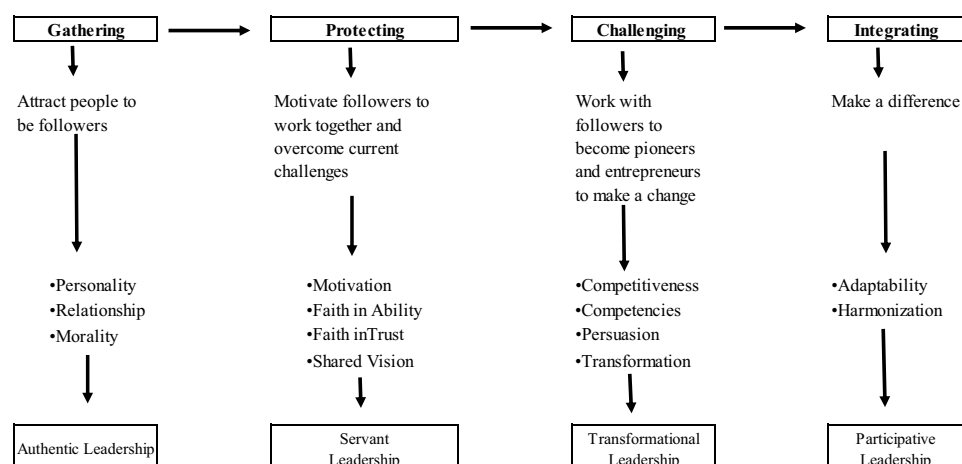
Gathering

Attract people to be followers

•Personality
•Relationship
•Morality

Authentic Leadership

Protecting

Motivate followers to work together and overcome current challenges

•Motivation
•Faith in Ability
•Faith inTrust
•Shared Vision

Servant Leadership

Challenging

Work with followers to become pioneers and entrepreneurs to make a change

•Competitiveness
•Competencies
•Persuasion
•Transformation

Transformational Leadership

Integrating

Make a difference

•Adaptability
•Harmonization

Participative Leadership